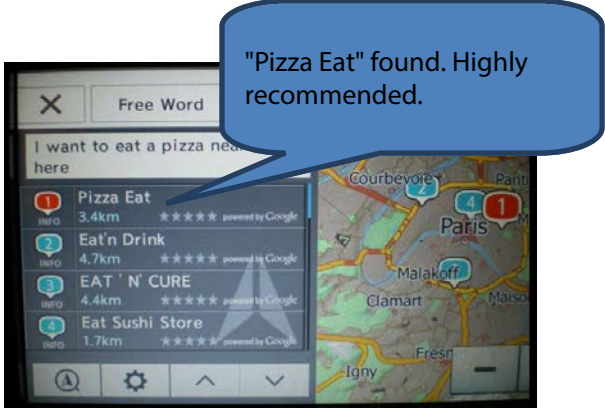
"Pizza Eat" found. Highly recommended.

X Free Word

I want to eat a pizza nea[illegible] here

1 INFO Pizza Eat 3.4km ★★★★★ powered by Google

2 INFO Eat'n Drink 4.7km ★★★★★ powered by Google

3 INFO EAT ' N' CURE 4.4km ★★★★★ powered by Google

4 INFO Eat Sushi Store 1.7km ★★★★★ powered by Google

Courbevoie 2 Panti 4 1 Paris Malakoff Clamart Maiso Fresn Igny